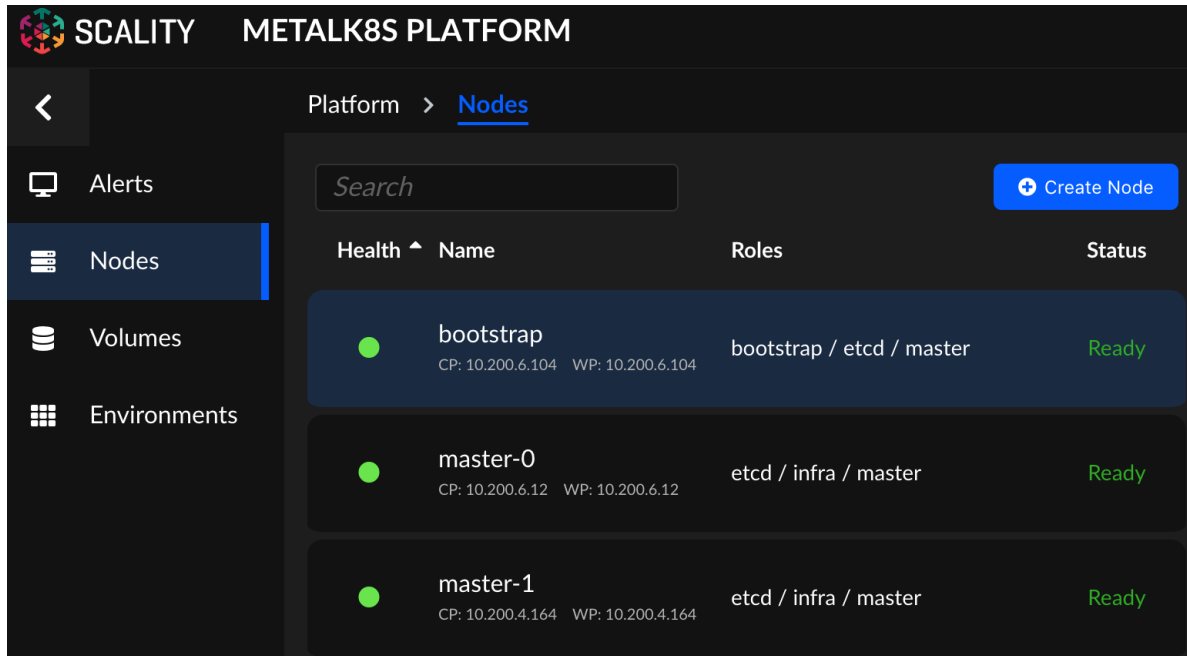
SCALITY METALK8S PLATFORM

Alerts
Nodes
Volumes
Environments

Platform > Nodes

Search

Create Node

| Health | Name | Roles | Status |
|---|---|---|---|
| | bootstrap CP: 10.200.6.104 WP: 10.200.6.104 | bootstrap / etcd / master | Ready |
| | master-0 CP: 10.200.6.12 WP: 10.200.6.12 | etcd / infra / master | Ready |
| | master-1 CP: 10.200.4.164 WP: 10.200.4.164 | etcd / infra / master | Ready |